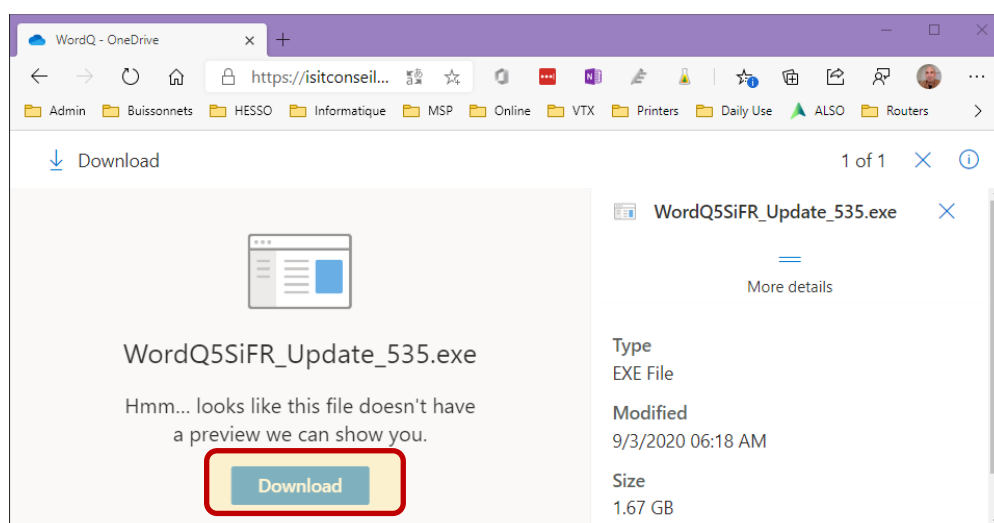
WordQ - OneDrive

https://isitconseil...

Admin Buissonnets HESSO Informatique MSP Online VTX Printers Daily Use ALSO Routers

Download

1 of 1

WordQ5SiFR_Update_535.exe

More details

WordQ5SiFR_Update_535.exe

Hmm... looks like this file doesn't have a preview we can show you.

Download

Type
EXE File

Modified
9/3/2020 06:18 AM

Size
1.67 GB